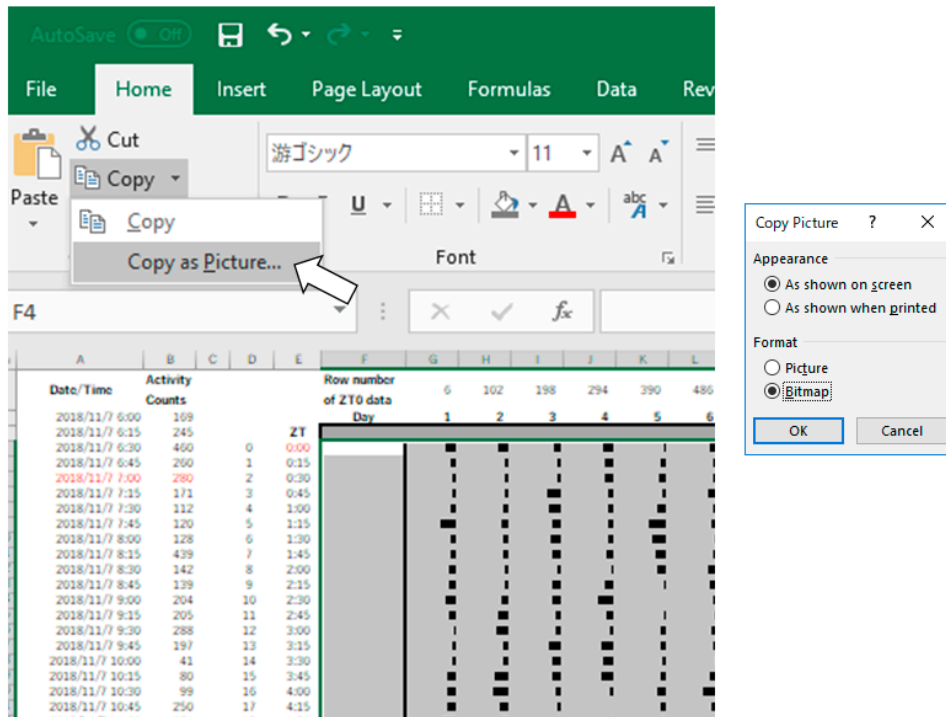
AutoSave Off

File Home Insert Page Layout Formulas Data Rev

Cut
Copy
Paste
Copy
Copy as Picture...

游ゴシック 11
Font

F4

| A | B | C | D | E | F | G | H | I | J | K | L |
|---|---|---|---|---|---|---|---|---|---|---|---|
| Date/Time | Activity Counts | | | | Row number of ZT0 data | 6 | 102 | 198 | 294 | 390 | 486 |
| | | | | ZT | Day | 1 | 2 | 3 | 4 | 5 | 6 |
| 2018/11/7 6:00 | 169 | | | | | | | | | | |
| 2018/11/7 6:15 | 245 | | | | | | | | | | |
| 2018/11/7 6:30 | 460 | | 0 | 0:00 | | | | | | | |
| 2018/11/7 6:45 | 260 | | 1 | 0:15 | | | | | | | |
| 2018/11/7 7:00 | 280 | | 2 | 0:30 | | | | | | | |
| 2018/11/7 7:15 | 171 | | 3 | 0:45 | | | | | | | |
| 2018/11/7 7:30 | 112 | | 4 | 1:00 | | | | | | | |
| 2018/11/7 7:45 | 120 | | 5 | 1:15 | | | | | | | |
| 2018/11/7 8:00 | 128 | | 6 | 1:30 | | | | | | | |
| 2018/11/7 8:15 | 439 | | 7 | 1:45 | | | | | | | |
| 2018/11/7 8:30 | 142 | | 8 | 2:00 | | | | | | | |
| 2018/11/7 8:45 | 139 | | 9 | 2:15 | | | | | | | |
| 2018/11/7 9:00 | 204 | | 10 | 2:30 | | | | | | | |
| 2018/11/7 9:15 | 205 | | 11 | 2:45 | | | | | | | |
| 2018/11/7 9:30 | 288 | | 12 | 3:00 | | | | | | | |
| 2018/11/7 9:45 | 197 | | 13 | 3:15 | | | | | | | |
| 2018/11/7 10:00 | 41 | | 14 | 3:30 | | | | | | | |
| 2018/11/7 10:15 | 80 | | 15 | 3:45 | | | | | | | |
| 2018/11/7 10:30 | 99 | | 16 | 4:00 | | | | | | | |
| 2018/11/7 10:45 | 250 | | 17 | 4:15 | | | | | | | |

Copy Picture ? ×
Appearance
As shown on screen
As shown when printed
Format
Picture
Bitmap
OK Cancel